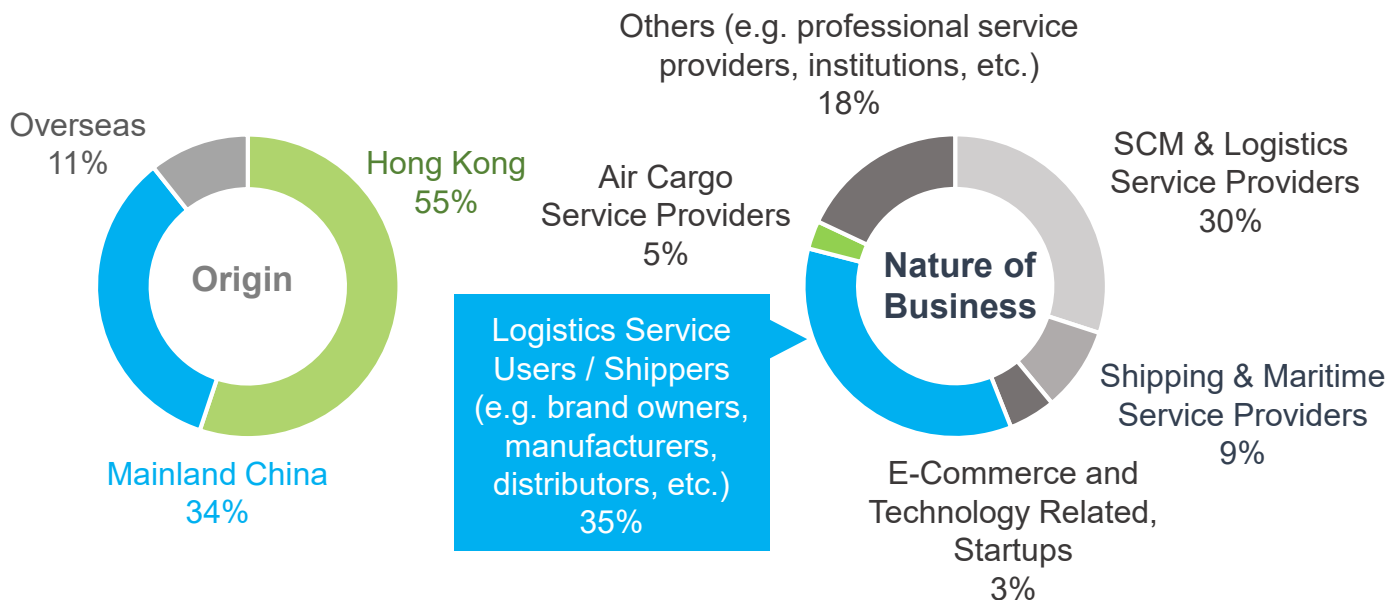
Others (e.g. professional service providers, institutions, etc.)
18%

Overseas
11%

Hong Kong
55%

Origin

Mainland China
34%

Air Cargo Service Providers
5%

SCM & Logistics Service Providers
30%

Nature of Business

Logistics Service Users / Shippers (e.g. brand owners, manufacturers, distributors, etc.)
35%

Shipping & Maritime Service Providers
9%

E-Commerce and Technology Related, Startups
3%